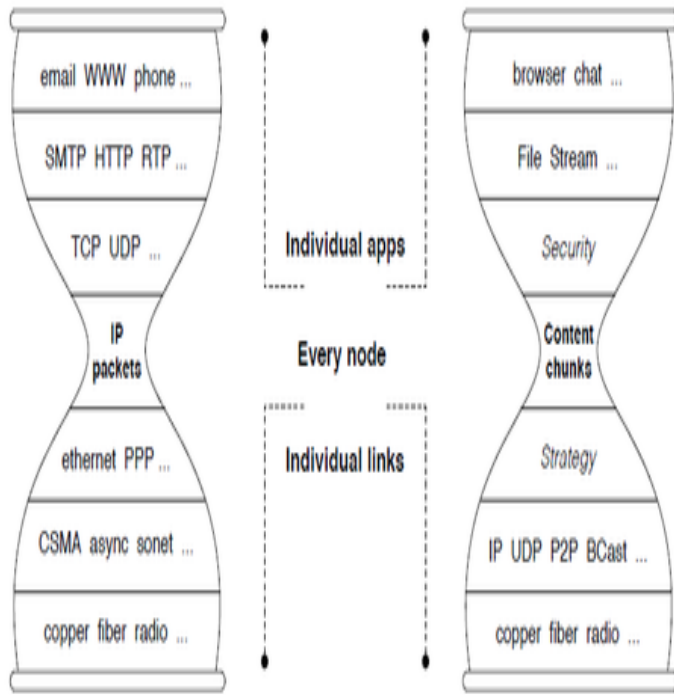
email WWW phone ...

SMTP HTTP RTP ...

TCP UDP ...

IP packets

ethernet PPP ...

CSMA async sonet ...

copper fiber radio ...

Individual apps

Every node

Individual links

browser chat ...

File Stream ...

Security

Content chunks

Strategy

IP UDP P2P BCast ...

copper fiber radio ...